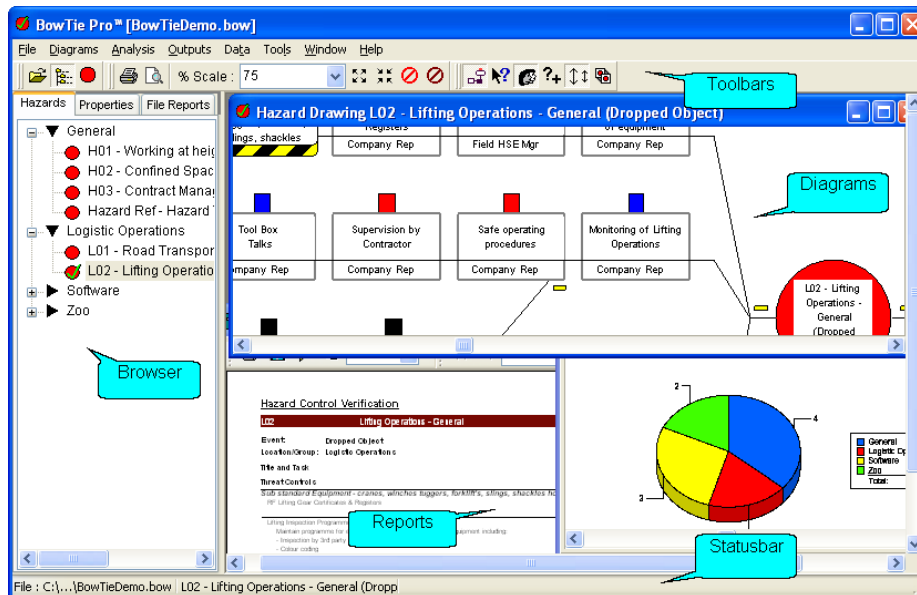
BowTie Pro™ [BowTieDemo.bow]

File Diagrams Analysis Outputs Data Tools Window Help

% Scale : 75

Toolbars

Hazards Properties File Reports

General
H01 - Working at heig
H02 - Confined Spac
H03 - Contract Manag
Hazard Ref - Hazard
Logistic Operations
L01 - Road Transpor
L02 - Lifting Operatio
Software
Zoo

Browser

Hazard Drawing L02 - Lifting Operations - General (Dropped Object)

ings, shackles

Registers
Company Rep

Field HSE Mgr

of equipment
Company Rep

Diagrams

Tool Box Talks
ompany Rep

Supervision by Contractor
Company Rep

Safe operating procedures
Company Rep

Monitoring of Lifting Operations
Company Rep

L02 - Lifting Operations - General (Dropped

Hazard Control Verification

L02 Lifting Operations - General

Event: Dropped Object
Location/Group: Logistic Operations
Title and Task
ThreatControls
Sub standard Equipment - cranes, winches tuggers, forklift's, slings, shackles ha
RP Lifting Gear Certificates & Registers

Lifting Inspection Programme
Maintain programmes for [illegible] equipment including:
- Inspection by 3rd party
- Colour coding

Reports

2
4
3

General
Logistic Op
Software
Zoo
Total:

Statusbar

File : C:\...\BowTieDemo.bow L02 - Lifting Operations - General (Dropp